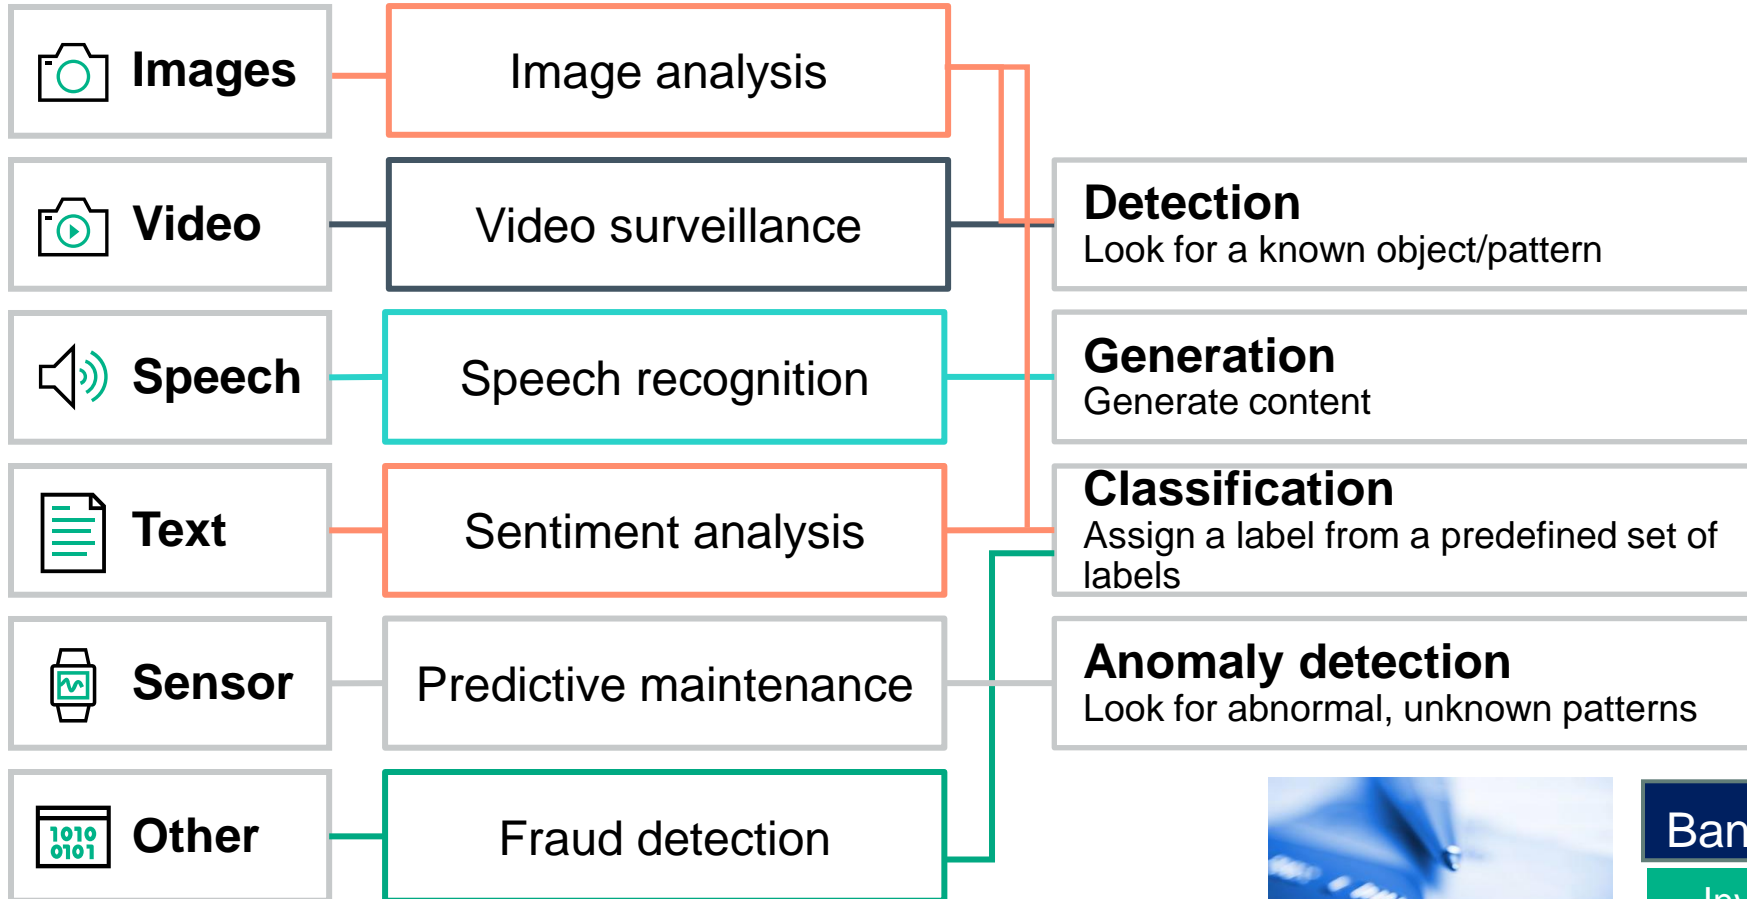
Images

Image analysis

Video

Video surveillance

Speech

Speech recognition

Text

Sentiment analysis

Sensor

Predictive maintenance

1010
0101
Other

Fraud detection

Detection
Look for a known object/pattern

Generation
Generate content

Classification
Assign a label from a predefined set of labels

Anomaly detection
Look for abnormal, unknown patterns

Ban

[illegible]